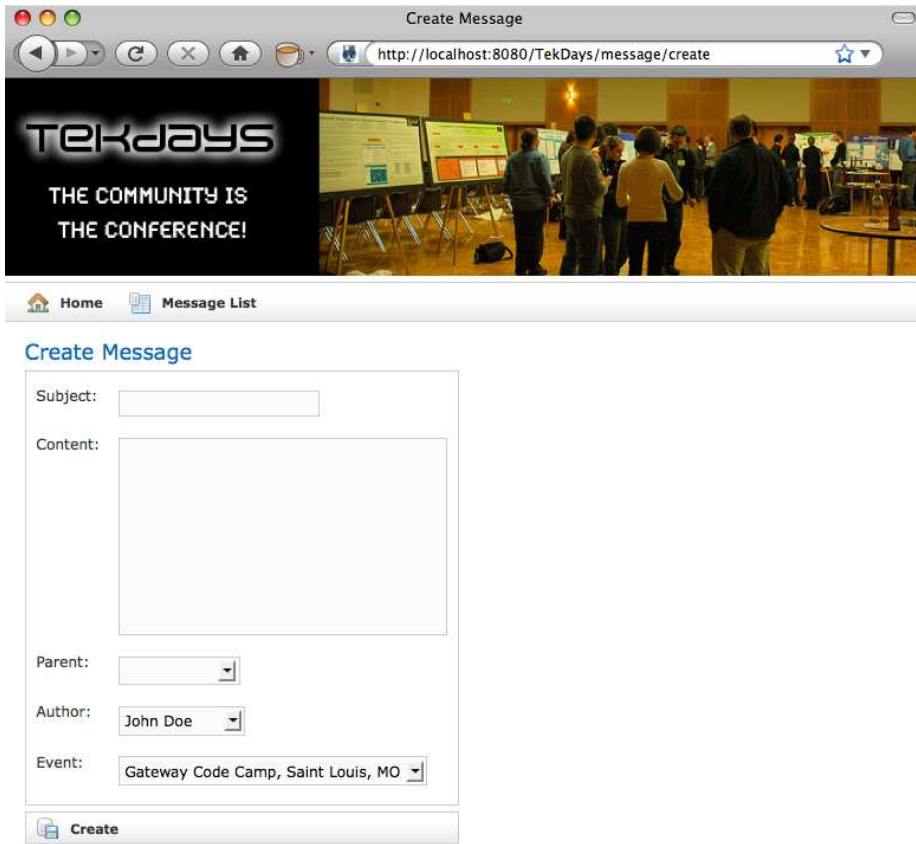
Create Message

http://localhost:8080/TekDays/message/create

TekDays

THE COMMUNITY IS THE CONFERENCE!

Home Message List

Create Message

Subject:

Content:

Parent:

Author: John Doe

Event: Gateway Code Camp, Saint Louis, MO

Create